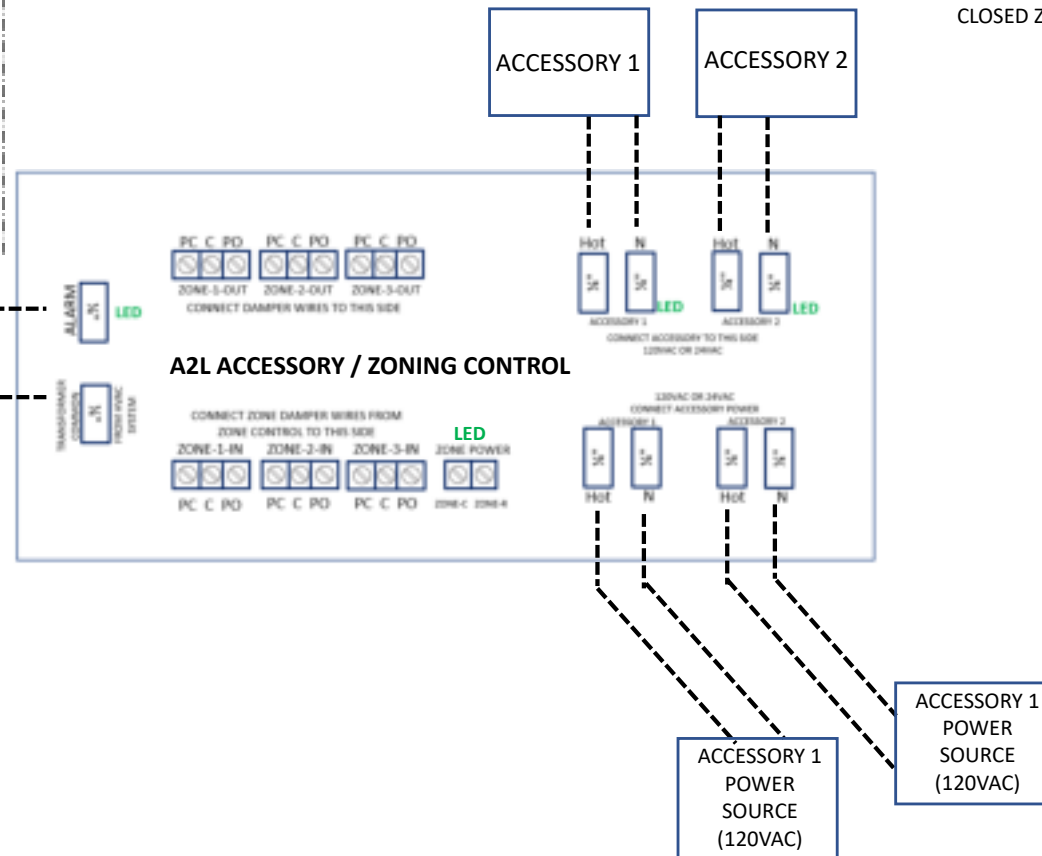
CLOSED Z

ACCESSORY 1

ACCESSORY 2

PC C PO PC C PO PC C PO

ZONE-1-OUT ZONE-2-OUT ZONE-3-OUT

CONNECT DAMPER WIRES TO THIS SIDE

Hot N Hot N

LED LED

ACCESSORY 1 ACCESSORY 2

CONNECT ACCESSORY TO THIS SIDE 120VAC OR 24VAC

ALARM

LED

A2L ACCESSORY / ZONING CONTROL

TRANSFORMER COMMON

FROM HVAC SYSTEM

CONNECT ZONE DAMPER WIRES FROM ZONE CONTROL TO THIS SIDE

ZONE-1-IN ZONE-2-IN ZONE-3-IN

PC C PO PC C PO PC C PO

LED

ZONE POWER

ZONE-C ZONE-R

120VAC OR 24VAC
CONNECT ACCESSORY POWER

ACCESSORY 1 ACCESSORY 2

Hot N Hot N

ACCESSORY 1 POWER SOURCE (120VAC)

ACCESSORY 1 POWER SOURCE (120VAC)